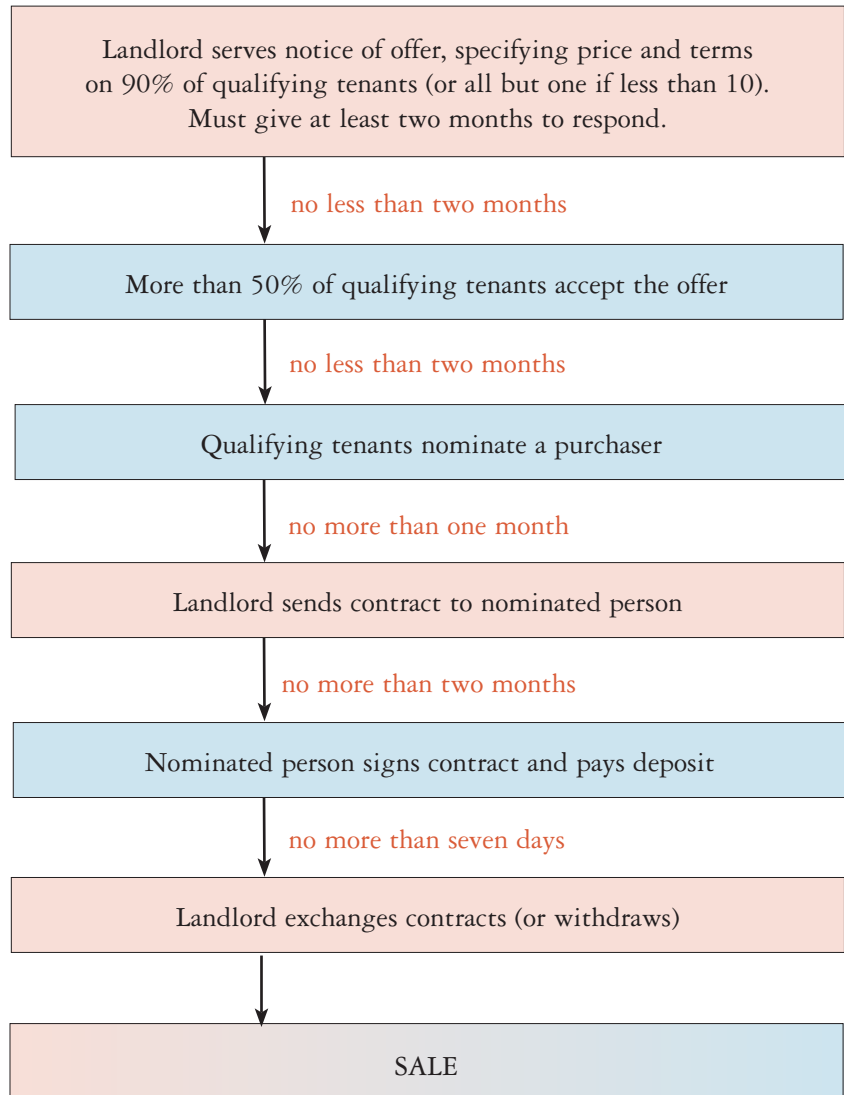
Landlord serves notice of offer, specifying price and terms on 90% of qualifying tenants (or all but one if less than 10). Must give at least two months to respond.

no less than two months

More than 50% of qualifying tenants accept the offer

no less than two months

Qualifying tenants nominate a purchaser

no more than one month

Landlord sends contract to nominated person

no more than two months

Nominated person signs contract and pays deposit

no more than seven days

Landlord exchanges contracts (or withdraws)

SALE